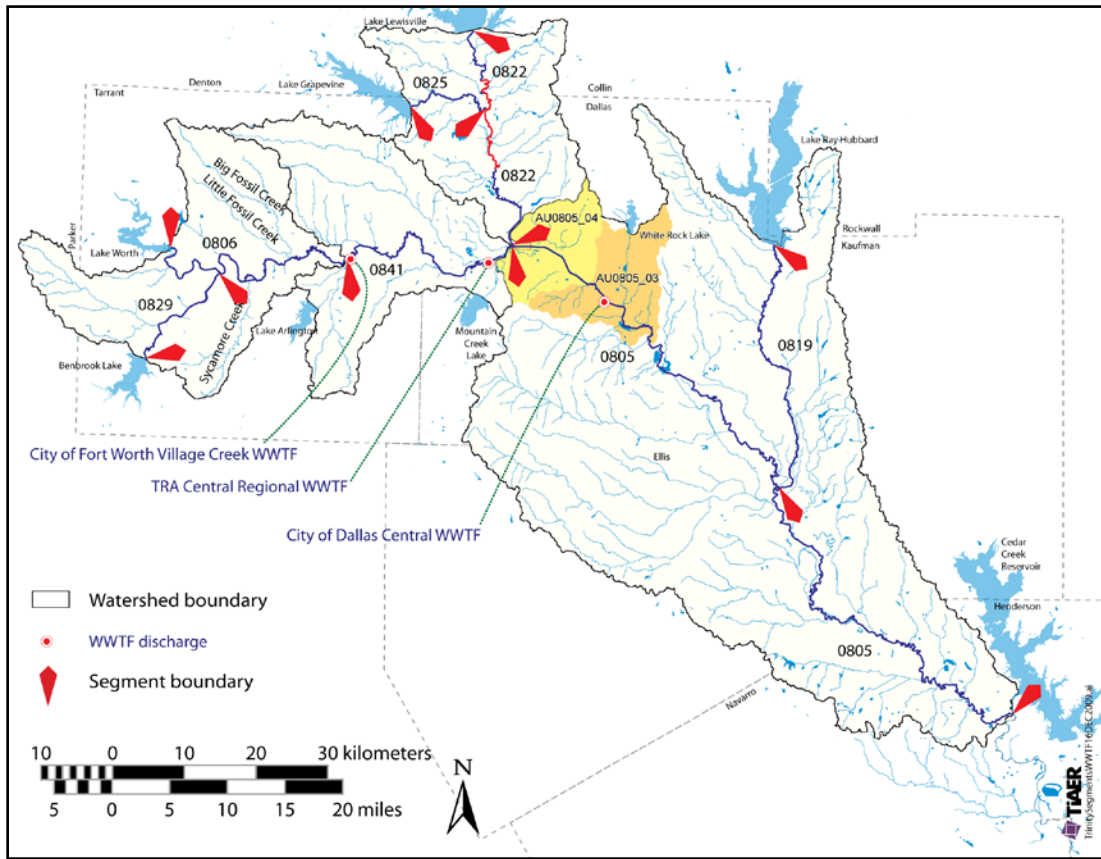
Lake Lewisville
0822
Denton
Lake Grapevine
0825
Collin
Dallas
Tarrant
0822
Lake Ray Hubbard
Big Fossil Creek
Little Fossil Creek
AU0805_04
White Rock Lake
Rockwall
Kaufman
Parker
Lake Worth
0806
0841
AU0805_03
0829
Sycamore Creek
Lake Arlington
Mountain Creek Lake
0805
0819
Benbrook Lake
City of Fort Worth Village Creek WWTF
Ellis
TRA Central Regional WWTF
City of Dallas Central WWTF
Cedar Creek Reservoir
Henderson
Watershed boundary
WWTF discharge
Segment boundary
0805
Navarro
10 0 10 20 30 kilometers
5 0 5 10 15 20 miles
N
TIAER
TrinitySegmentsWWTF16DEC2009.ai